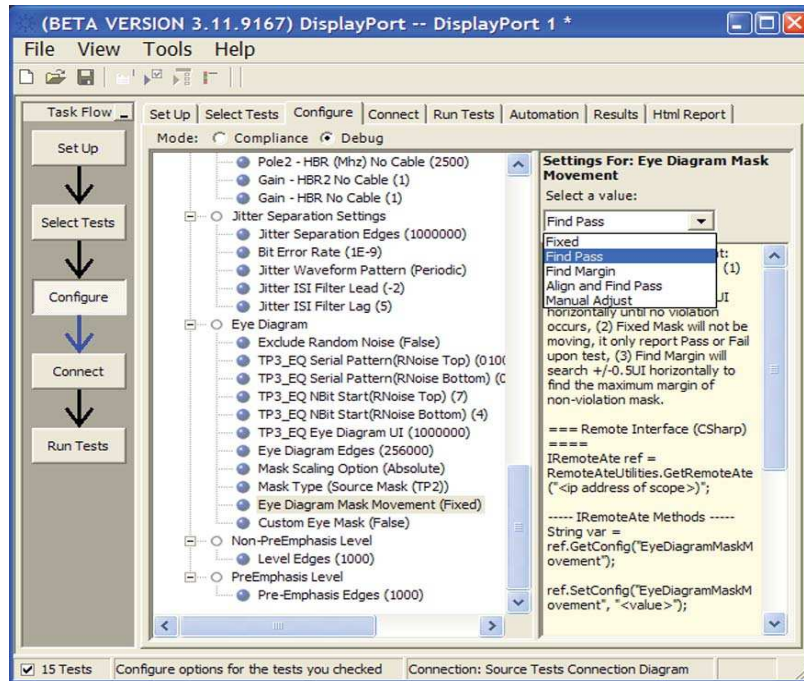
(BETA VERSION 3.11.9167) DisplayPort -- DisplayPort 1 *

File View Tools Help

Task Flow

Set Up

Select Tests

Configure

Connect

Run Tests

Set Up | Select Tests | Configure | Connect | Run Tests | Automation | Results | Html Report

Mode: Compliance Debug

Pole2 - HBR (Mhz) No Cable (2500)
Gain - HBR2 No Cable (1)
Gain - HBR No Cable (1)
Jitter Separation Settings
Jitter Separation Edges (1000000)
Bit Error Rate (1E-9)
Jitter Waveform Pattern (Periodic)
Jitter ISI Filter Lead (-2)
Jitter ISI Filter Lag (5)
Eye Diagram
Exclude Random Noise (False)
TP3_EQ Serial Pattern(RNoise Top) (010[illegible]
TP3_EQ Serial Pattern(RNoise Bottom) ([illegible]
TP3_EQ NBit Start(RNoise Top) (7)
TP3_EQ NBit Start(RNoise Bottom) (4)
TP3_EQ Eye Diagram UI (1000000)
Eye Diagram Edges (256000)
Mask Scaling Option (Absolute)
Mask Type (Source Mask (TP2))
Eye Diagram Mask Movement (Fixed)
Custom Eye Mask (False)
Non-PreEmphasis Level
Level Edges (1000)
PreEmphasis Level
Pre-Emphasis Edges (1000)

Settings For: Eye Diagram Mask Movement

Select a value:

Find Pass

Fixed
Find Pass
Find Margin
Align and Find Pass
Manual Adjust

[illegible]t:
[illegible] (1)
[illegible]UI
horizontally until no violation occurs, (2) Fixed Mask will not be moving, it only report Pass or Fail upon test, (3) Find Margin will search +/-0.5UI horizontally to find the maximum margin of non-violation mask.

=== Remote Interface (CSharp) ====
IRemoteAte ref = RemoteAteUtilities.GetRemoteAte("<ip address of scope>");

----- IRemoteAte Methods -----
String var = ref.GetConfig("EyeDiagramMaskMovement");

ref.SetConfig("EyeDiagramMaskMovement", "<value>");

15 Tests | Configure options for the tests you checked | Connection: Source Tests Connection Diagram